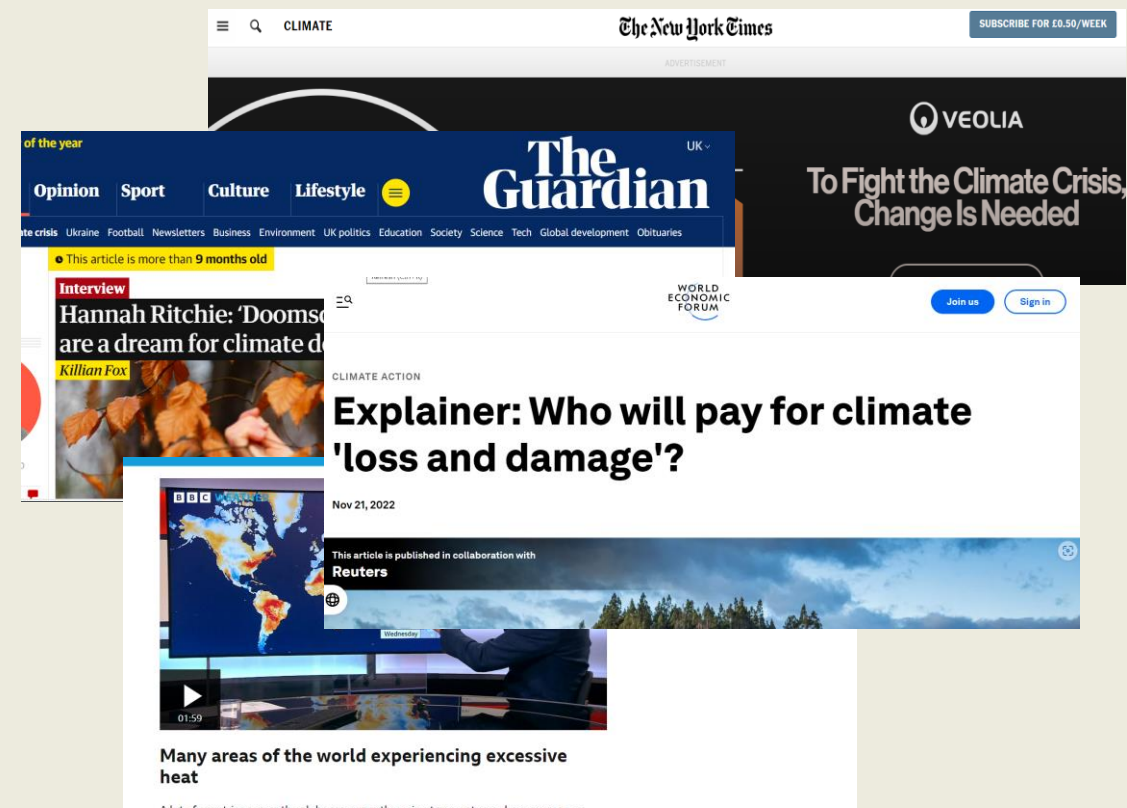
CLIMATE

The New York Times

SUBSCRIBE FOR £0.50/WEEK

ADVERTISEMENT

VEOLIA

To Fight the Climate Crisis, Change Is Needed

of the year

UK

Opinion Sport Culture Lifestyle

The Guardian

ate crisis Ukraine Football Newsletters Business Environment UK politics Education Society Science Tech Global development Obituaries

This article is more than 9 months old

Interview

Hannah Ritchie: 'Doomsd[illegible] are a dream for climate d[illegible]

Killian Fox

WORLD ECONOMIC FORUM

Join us

Sign in

CLIMATE ACTION

Explainer: Who will pay for climate 'loss and damage'?

Nov 21, 2022

This article is published in collaboration with

Reuters

BBC

Wednesday

01:59

Many areas of the world experiencing excessive heat